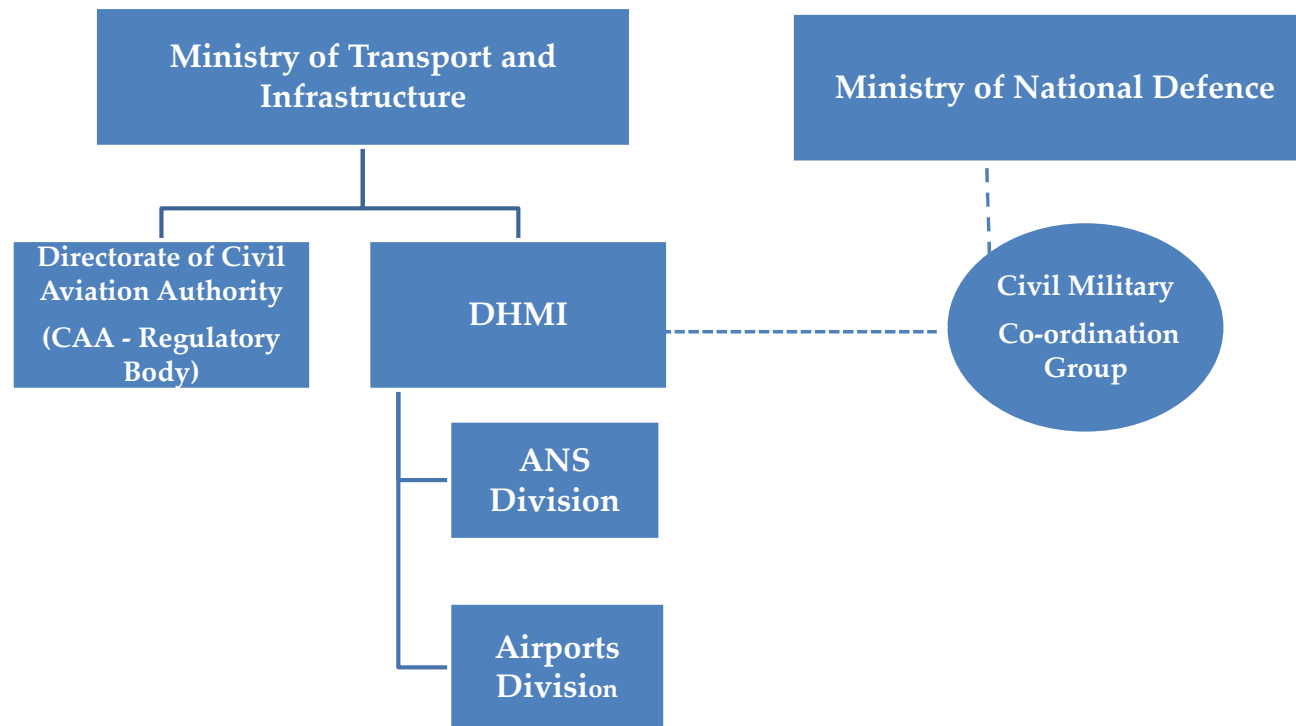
Ministry of Transport and Infrastructure

Ministry of National Defence

Directorate of Civil Aviation Authority

(CAA - Regulatory Body)

DHMI

Civil Military

Co-ordination Group

ANS Division

Airports Division